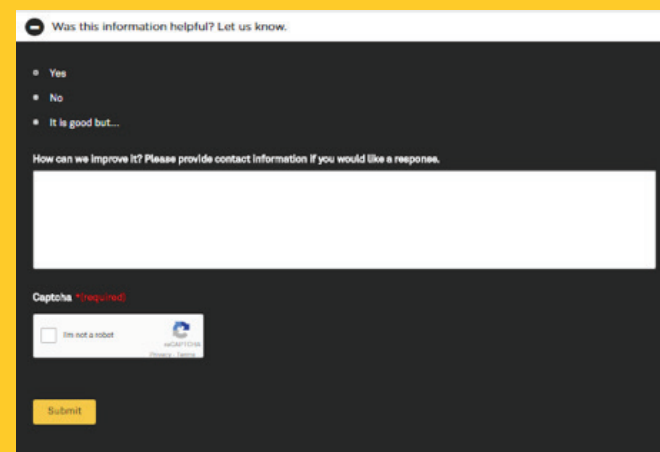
Was this information helpful? Let us know.

Yes

No

It is good but...

How can we improve it? Please provide contact information if you would like a response.

Captcha *(required)

I'm not a robot

reCAPTCHA
Privacy - Terms

Submit